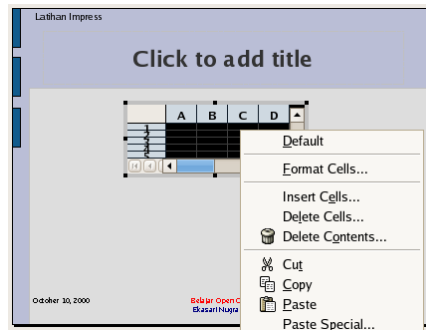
Latihan Impress

Click to add title

| | A | B | C | D |
|---|---|---|---|---|
| 1 | | | | |
| 2 | | | | |
| 3 | | | | |
| 4 | | | | |
| 5 | | | | |

Default
Format Cells...
Insert Cells...
Delete Cells...
Delete Contents...
Cut
Copy
Paste
Paste Special...

October 10, 2000

Belajar Open O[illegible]
Ekasari Nugra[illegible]